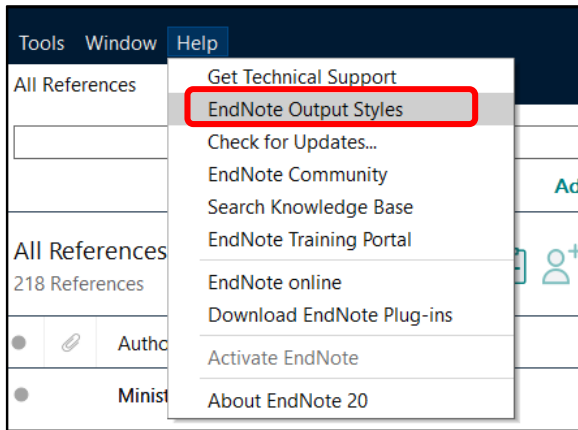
Tools Window Help

All References

Ad

All References
218 References

Autho

Minist

Get Technical Support
EndNote Output Styles
Check for Updates...
EndNote Community
Search Knowledge Base
EndNote Training Portal
EndNote online
Download EndNote Plug-ins
Activate EndNote
About EndNote 20